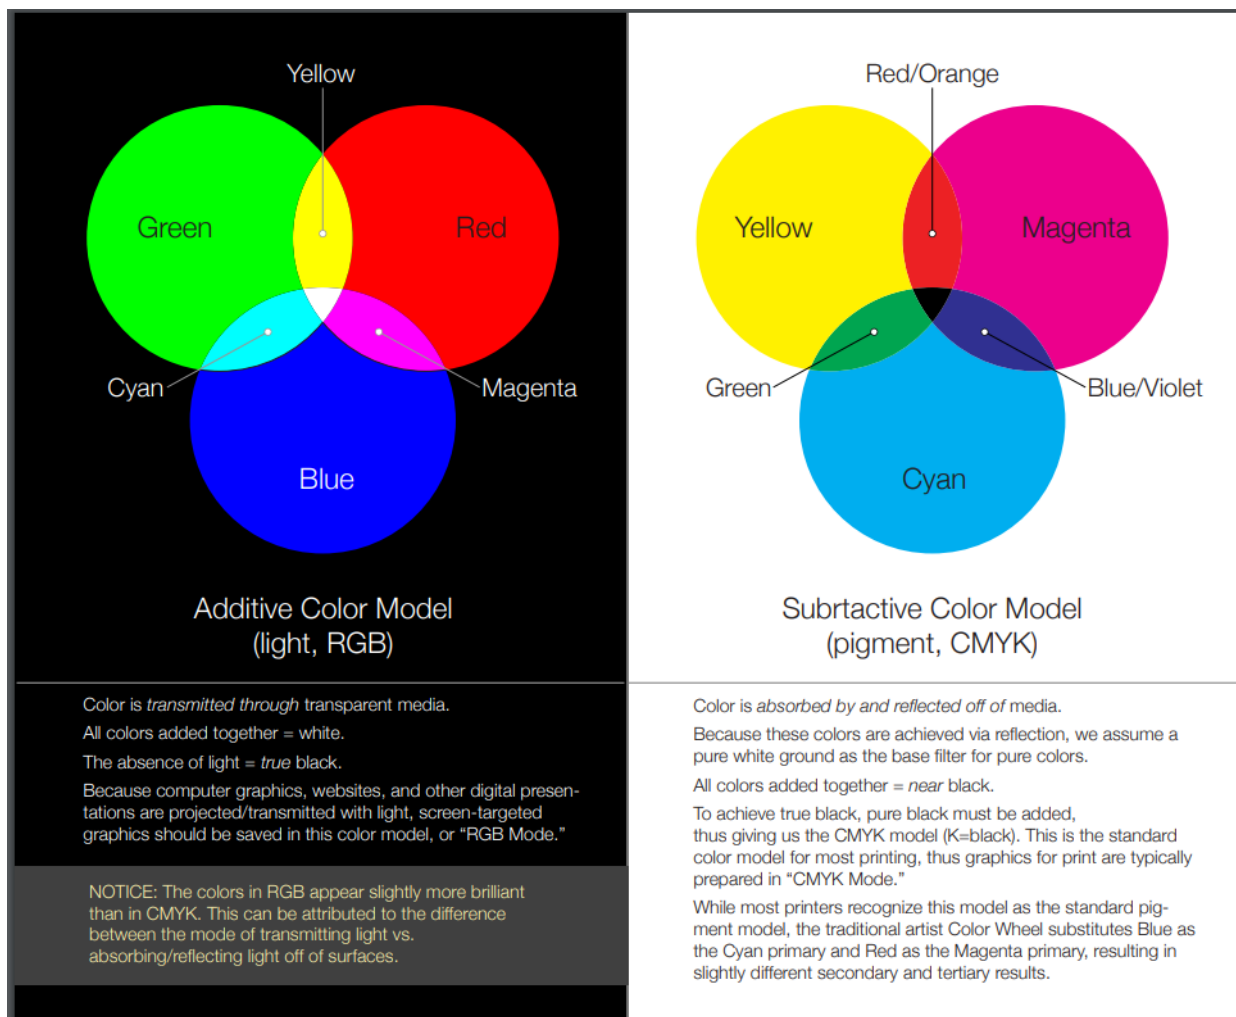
Yellow

Green

Red

Cyan

Magenta

Blue

Additive Color Model
(light, RGB)

Color is *transmitted through* transparent media.

All colors added together = white.

The absence of light = *true* black.

Because computer graphics, websites, and other digital presentations are projected/transmitted with light, screen-targeted graphics should be saved in this color model, or "RGB Mode."

NOTICE: The colors in RGB appear slightly more brilliant than in CMYK. This can be attributed to the difference between the mode of transmitting light vs. absorbing/reflecting light off of surfaces.

Red/Orange

Yellow

Magenta

Green

Blue/Violet

Cyan

Subtractive Color Model
(pigment, CMYK)

Color is *absorbed by and reflected off of* media.

Because these colors are achieved via reflection, we assume a pure white ground as the base filter for pure colors.

All colors added together = *near* black.

To achieve true black, pure black must be added, thus giving us the CMYK model (K=black). This is the standard color model for most printing, thus graphics for print are typically prepared in "CMYK Mode."

While most printers recognize this model as the standard pigment model, the traditional artist Color Wheel substitutes Blue as the Cyan primary and Red as the Magenta primary, resulting in slightly different secondary and tertiary results.